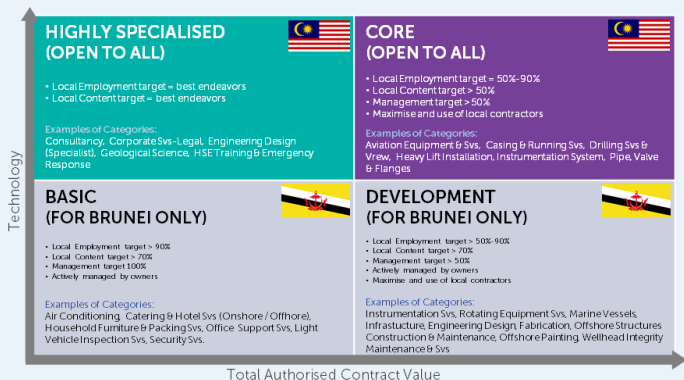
HIGHLY SPECIALISED
(OPEN TO ALL)

• Local Employment target = best endeavors
• Local Content target = best endeavors

Examples of Categories:
Consultancy, Corporate Svs-Legal, Engineering Design (Specialist), Geological Science, HSE Training & Emergency Response

CORE
(OPEN TO ALL)

• Local Employment target = 50%-90%
• Local Content target > 50%
• Management target > 50%
• Maximise and use of local contractors

Examples of Categories:
Aviation Equipment & Svs, Casing & Running Svs, Drilling Svs & Vrew, Heavy Lift Installation, Instrumentation System, Pipe, Valve & Flanges

BASIC
(FOR BRUNEI ONLY)

• Local Employment target > 90%
• Local Content target > 70%
• Management target 100%
• Actively managed by owners

Examples of Categories:
Air Conditioning, Catering & Hotel Svs (Onshore / Offhore), Household Furniture & Packing Svs, Office Support Svs, Light Vehicle Inspection Svs, Security Svs.

DEVELOPMENT
(FOR BRUNEI ONLY)

• Local Employment target > 50%-90%
• Local Content target > 70%
• Management target > 50%
• Actively managed by owners
• Maximise and use of local contractors

Examples of Categories:
Instrumentation Svs, Rotating Equipment Svs, Marine Vessels, Infrastucture, Engineering Design, Fabrication, Offshore Structures Construction & Maintenance, Offshore Painting, Wellhead Integrity Maintenance & Svs

Technology

Total Authorised Contract Value